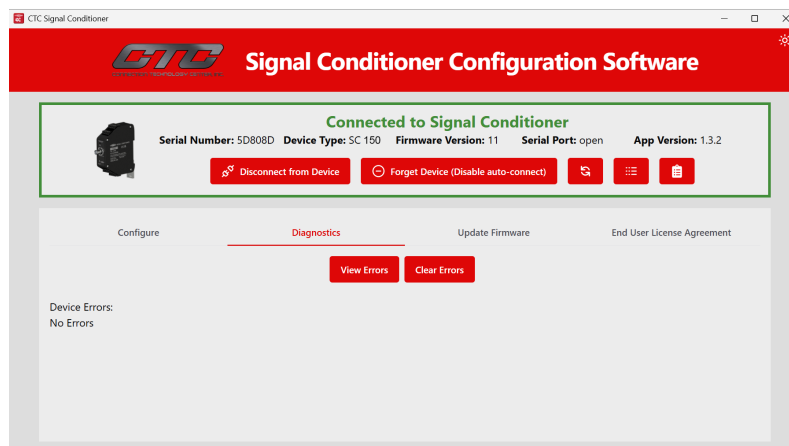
CTC Signal Conditioner

CTC
CONNECTION TECHNOLOGY CENTER INC.

Signal Conditioner Configuration Software

Connected to Signal Conditioner

Serial Number: 5D808D Device Type: SC 150 Firmware Version: 11 Serial Port: open App Version: 1.3.2

Disconnect from Device
Forget Device (Disable auto-connect)

Configure
Diagnostics
Update Firmware
End User License Agreement

View Errors
Clear Errors

Device Errors:
No Errors